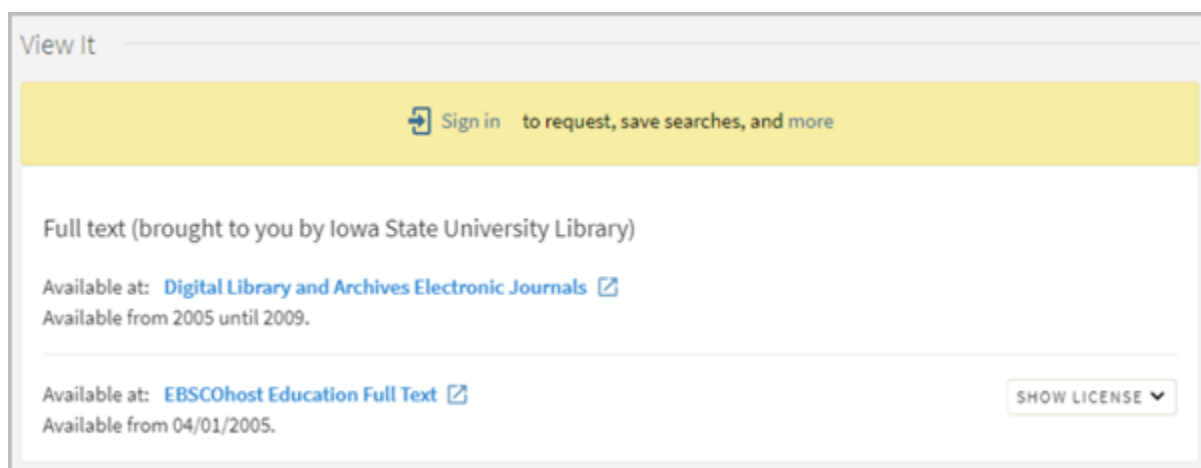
View It

Sign in to request, save searches, and more

Full text (brought to you by Iowa State University Library)

Available at: Digital Library and Archives Electronic Journals
Available from 2005 until 2009.

Available at: EBSCOhost Education Full Text
Available from 04/01/2005.

SHOW LICENSE